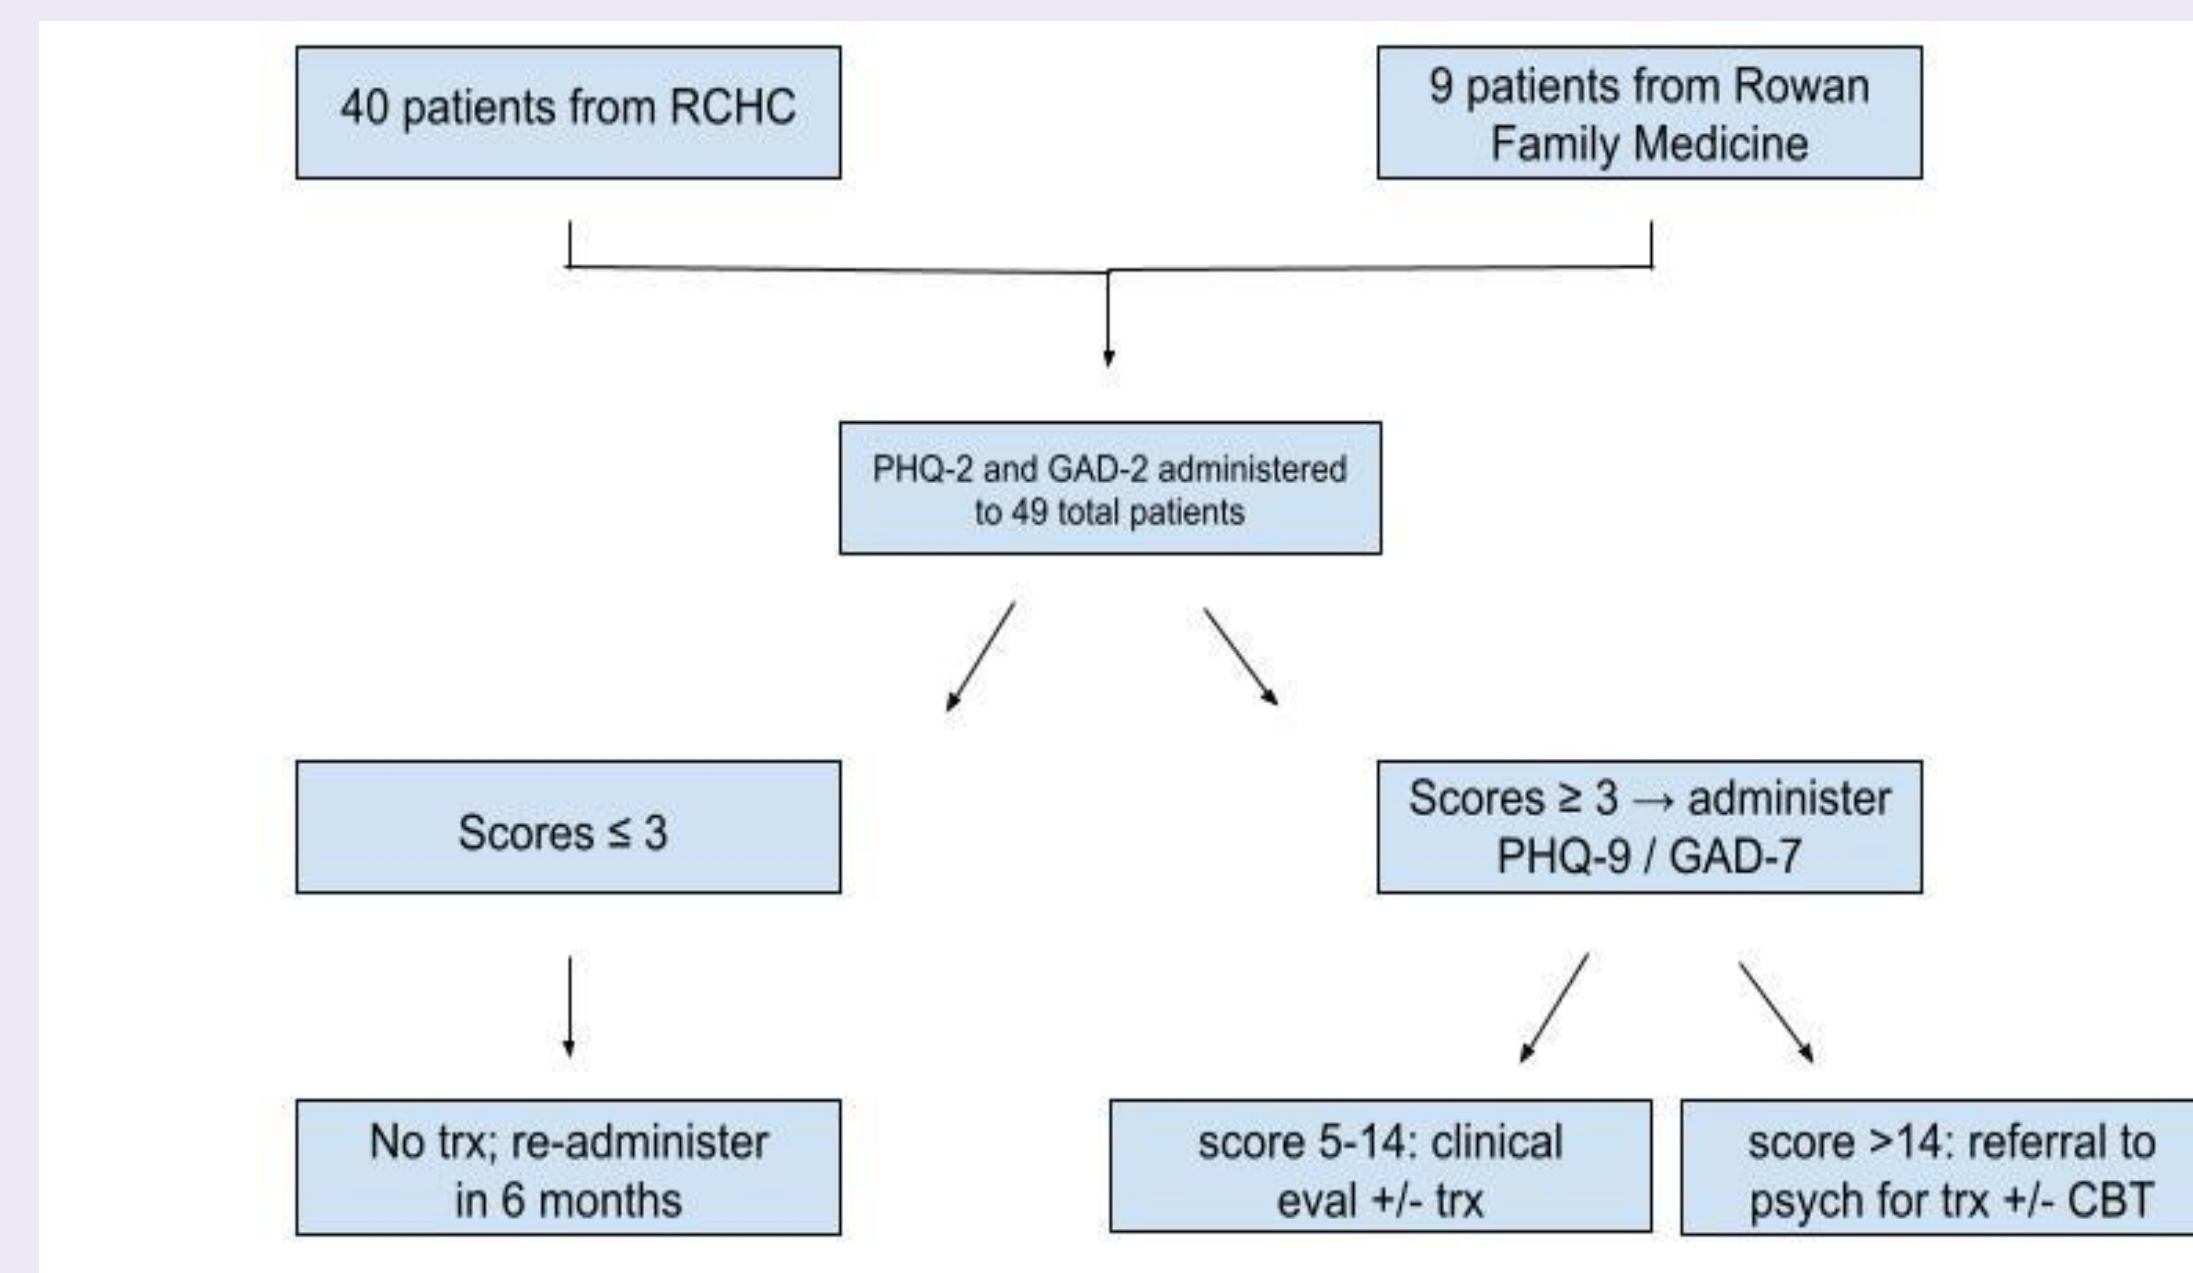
40 patients from RCHC

9 patients from Rowan Family Medicine

PHQ-2 and GAD-2 administered to 49 total patients

Scores ≤ 3

Scores ≥ 3 → administer PHQ-9 / GAD-7

No trx; re-administer in 6 months

score 5-14: clinical eval +/- trx

score >14: referral to psych for trx +/- CBT